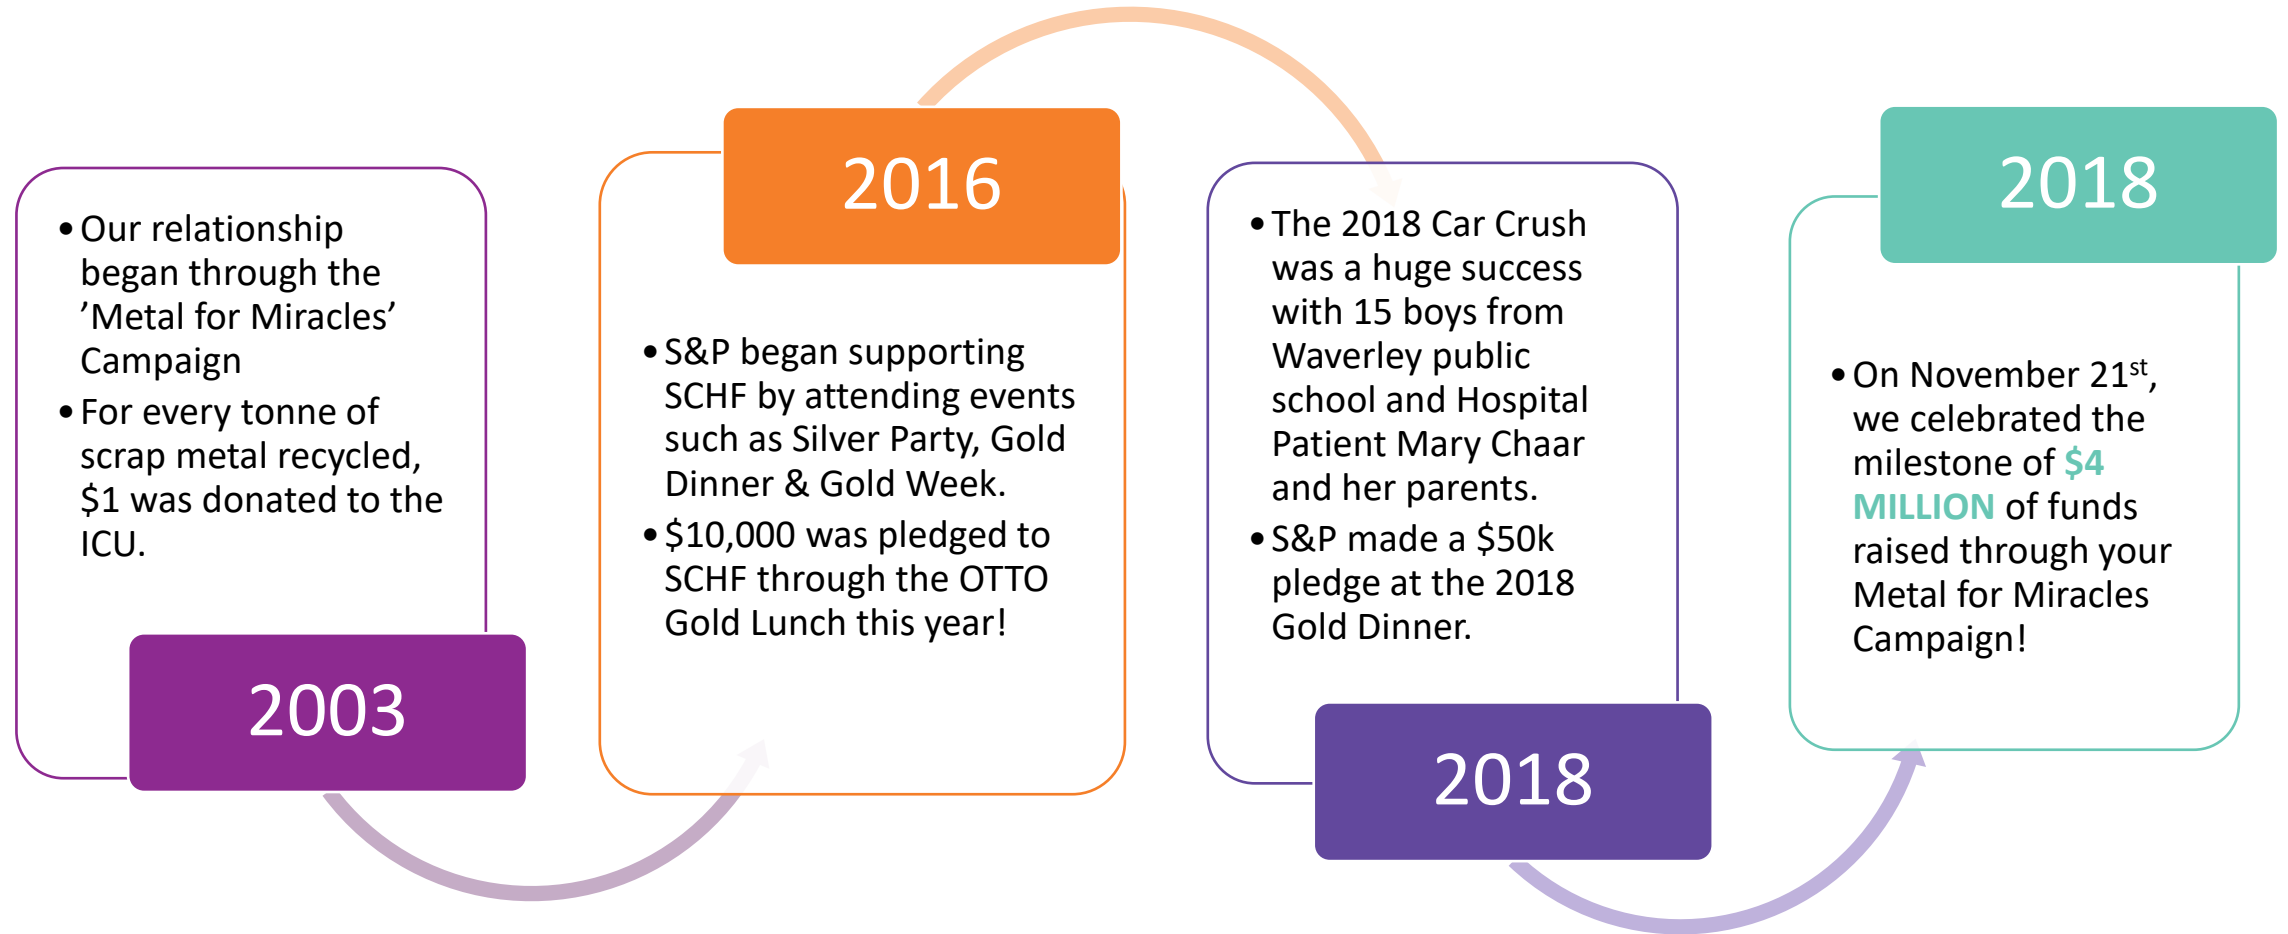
- Our relationship began through the ’Metal for Miracles’ Campaign
- For every tonne of scrap metal recycled, \$1 was donated to the ICU.

2003

2016

- S&P began supporting SCHF by attending events such as Silver Party, Gold Dinner & Gold Week.
- \$10,000 was pledged to SCHF through the OTTO Gold Lunch this year!

- The 2018 Car Crush was a huge success with 15 boys from Waverley public school and Hospital Patient Mary Chaar and her parents.
- S&P made a \$50k pledge at the 2018 Gold Dinner.

2018

2018

- On November 21$^{st}$, we celebrated the milestone of \$4 MILLION of funds raised through your Metal for Miracles Campaign!